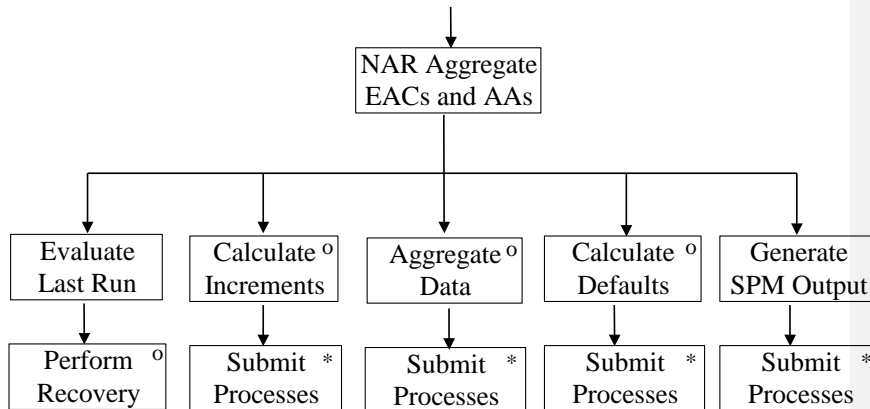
NAR Aggregate EACs and AAs

Evaluate Last Run

Calculate Increments o

Aggregate Data o

Calculate Defaults o

Generate SPM Output

Perform Recovery o

Submit Processes *

Submit Processes *

Submit Processes *

Submit Processes *